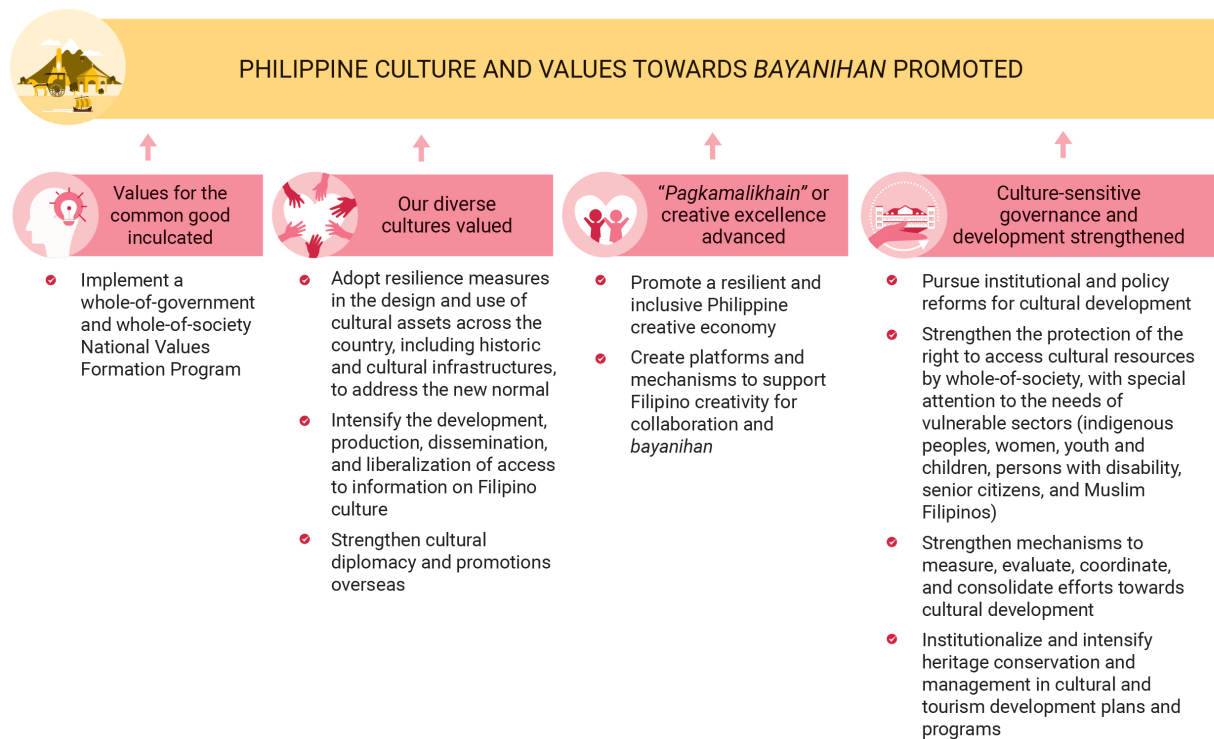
PHILIPPINE CULTURE AND VALUES TOWARDS *BAYANIHAN* PROMOTED

Values for the common good inculcated

Implement a whole-of-government and whole-of-society National Values Formation Program

Our diverse cultures valued

Adopt resilience measures in the design and use of cultural assets across the country, including historic and cultural infrastructures, to address the new normal

Intensify the development, production, dissemination, and liberalization of access to information on Filipino culture

Strengthen cultural diplomacy and promotions overseas

"*Pagkamalikhain*" or creative excellence advanced

Promote a resilient and inclusive Philippine creative economy

Create platforms and mechanisms to support Filipino creativity for collaboration and *bayanihan*

Culture-sensitive governance and development strengthened

Pursue institutional and policy reforms for cultural development

Strengthen the protection of the right to access cultural resources by whole-of-society, with special attention to the needs of vulnerable sectors (indigenous peoples, women, youth and children, persons with disability, senior citizens, and Muslim Filipinos)

Strengthen mechanisms to measure, evaluate, coordinate, and consolidate efforts towards cultural development

Institutionalize and intensify heritage conservation and management in cultural and tourism development plans and programs